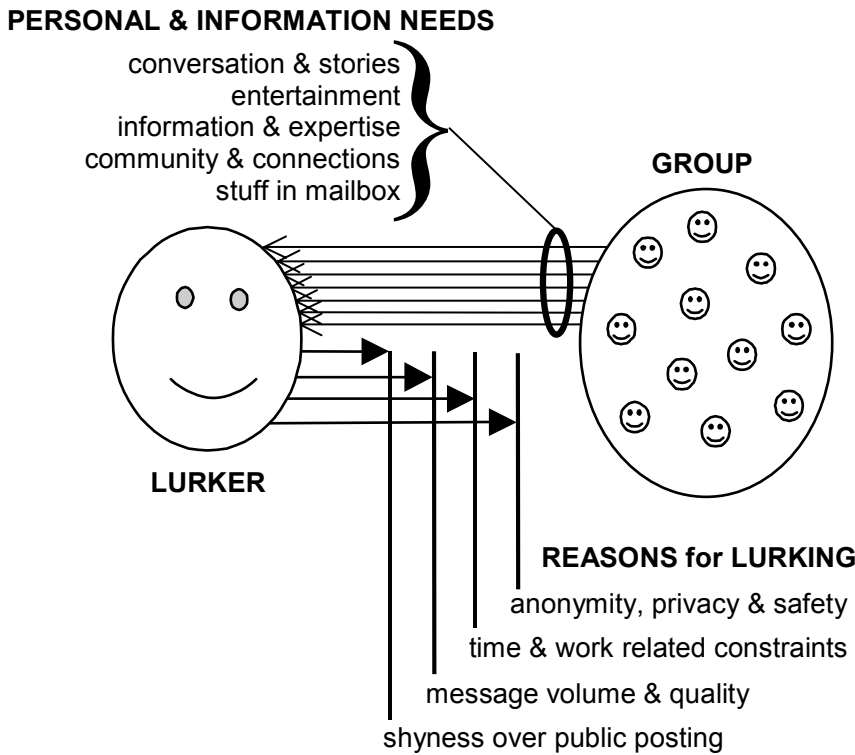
PERSONAL & INFORMATION NEEDS

conversation & stories
entertainment
information & expertise
community & connections
stuff in mailbox

GROUP

LURKER

REASONS for LURKING

anonymity, privacy & safety
time & work related constraints
message volume & quality
shyness over public posting